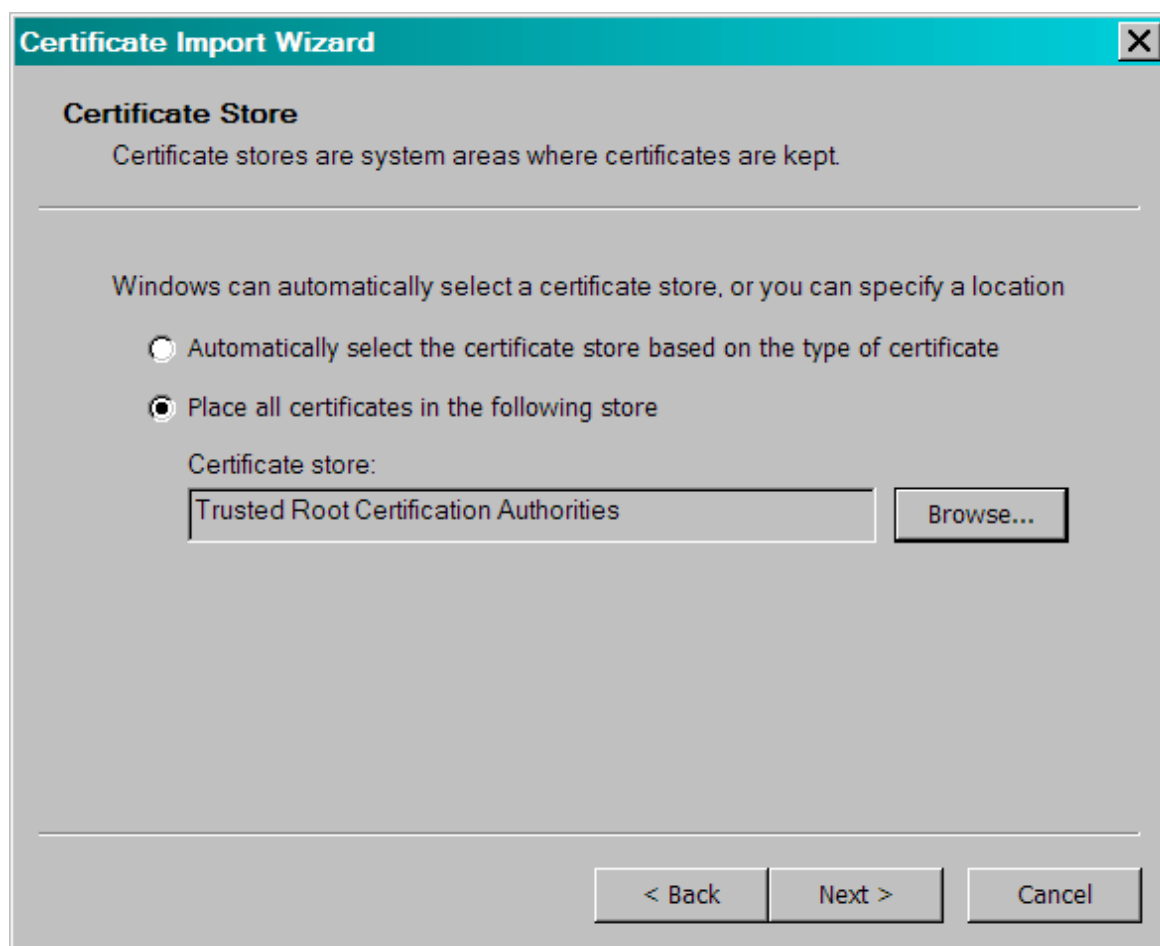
Certificate Import Wizard

Certificate Store

Certificate stores are system areas where certificates are kept.

Windows can automatically select a certificate store, or you can specify a location

Automatically select the certificate store based on the type of certificate

Place all certificates in the following store

Certificate store:

Trusted Root Certification Authorities

Browse...

< Back

Next >

Cancel